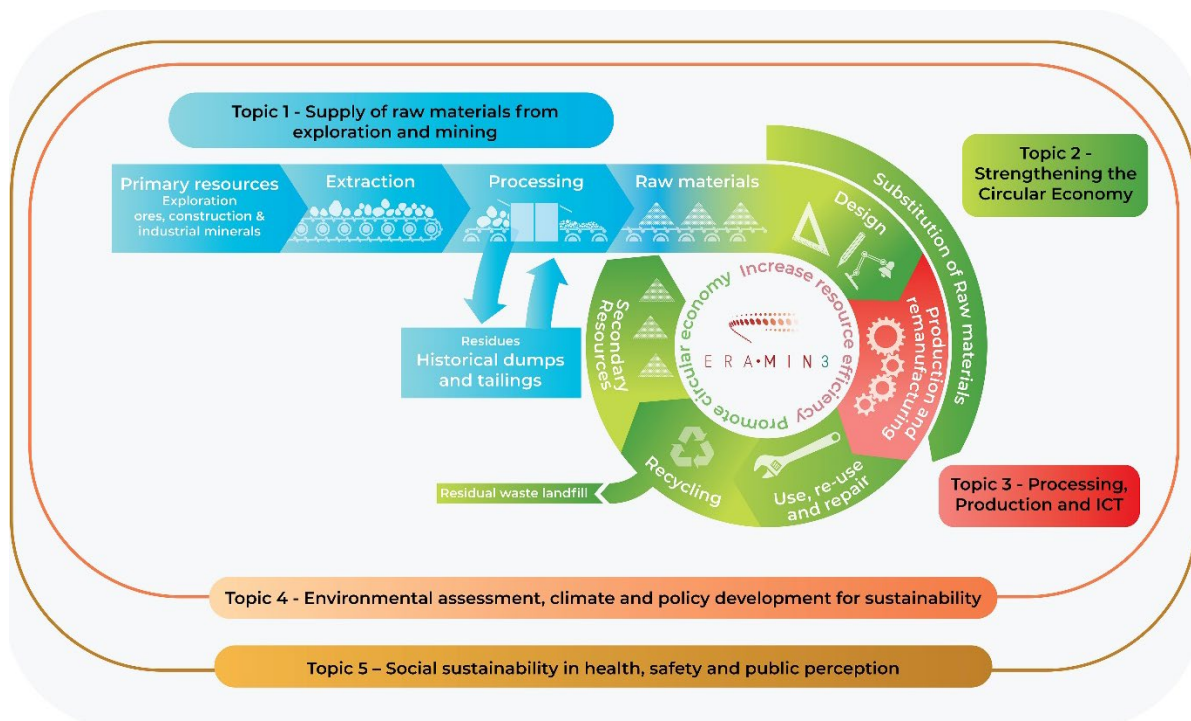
Topic 1 - Supply of raw materials from exploration and mining

Primary resources
Exploration
ores, construction & industrial minerals

Extraction

Processing

Raw materials

Topic 2 - Strengthening the Circular Economy

Substitution of Raw materials

Design

Production and remanufacturing

Increase resource efficiency

Promote circular economy

ERA•MIN3

Secondary Resources

Residues
Historical dumps and tailings

Recycling

Use, re-use and repair

Residual waste landfill

Topic 3 - Processing, Production and ICT

Topic 4 - Environmental assessment, climate and policy development for sustainability

Topic 5 – Social sustainability in health, safety and public perception